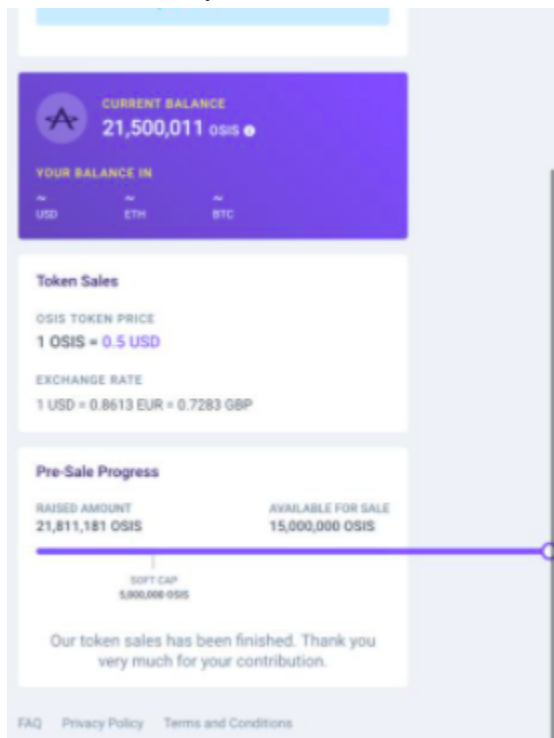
CURRENT BALANCE
21,500,011 OSIS

YOUR BALANCE IN
~ USD
~ ETH
~ BTC

Token Sales

OSIS TOKEN PRICE
1 OSIS = 0.5 USD

EXCHANGE RATE
1 USD = 0.8613 EUR = 0.7283 GBP

Pre-Sale Progress

RAISED AMOUNT
21,811,181 OSIS

AVAILABLE FOR SALE
15,000,000 OSIS

SOFT CAP
5,000,000 OSIS

Our token sales has been finished. Thank you very much for your contribution.

FAQ Privacy Policy Terms and Conditions